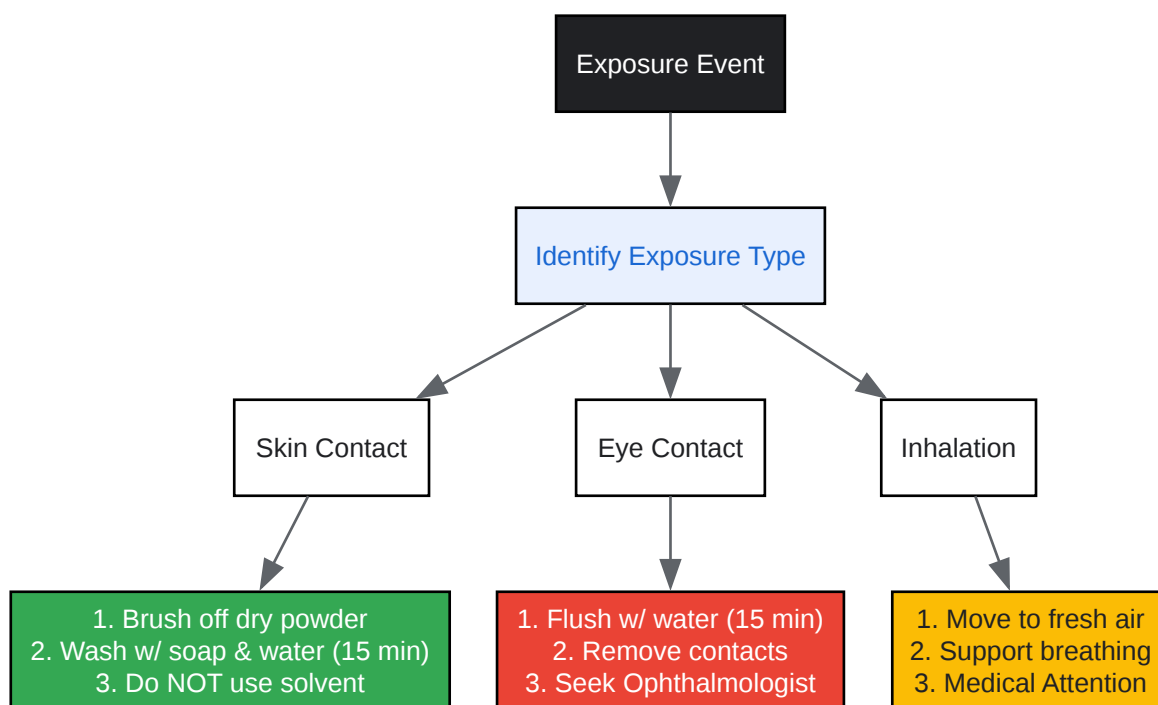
Exposure Event

Identify Exposure Type

Skin Contact

Eye Contact

Inhalation

1. Brush off dry powder
2. Wash w/ soap & water (15 min)
3. Do NOT use solvent

1. Flush w/ water (15 min)
2. Remove contacts
3. Seek Ophthalmologist

1. Move to fresh air
2. Support breathing
3. Medical Attention